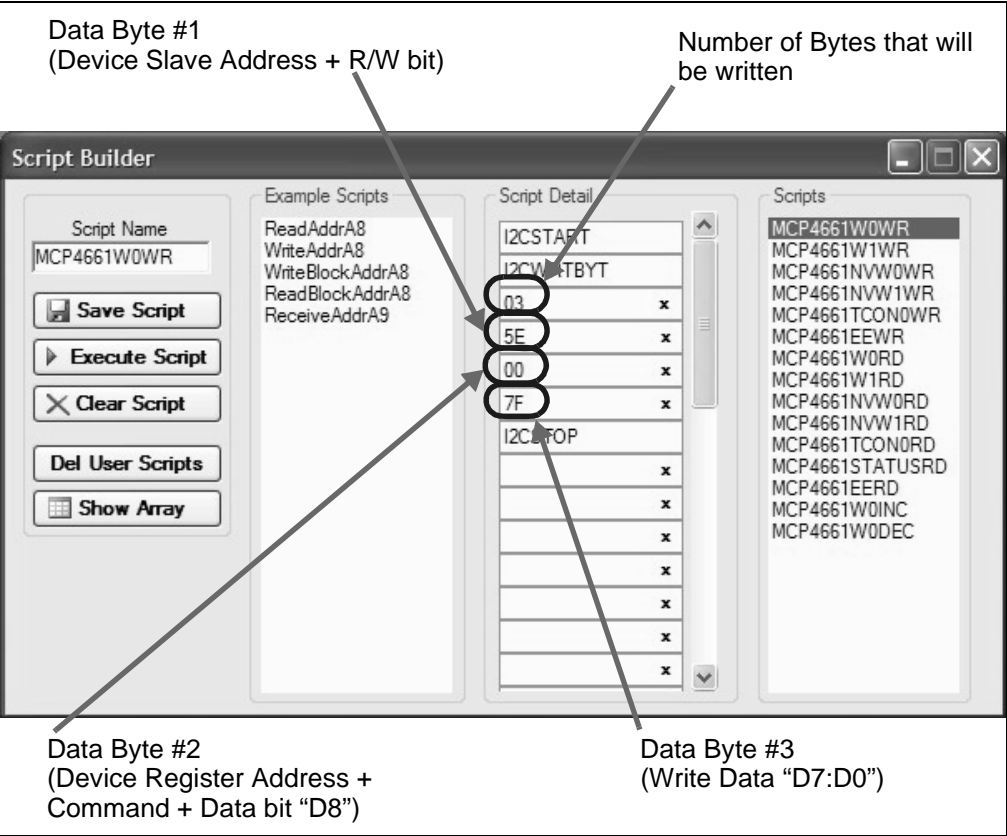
Data Byte #1
(Device Slave Address + R/W bit)

Number of Bytes that will be written

Script Builder

Script Name
MCP4661W0WR

Save Script

Execute Script

Clear Script

Del User Scripts

Show Array

Example Scripts
ReadAddrA8
WriteAddrA8
WriteBlockAddrA8
ReadBlockAddrA8
ReceiveAddrA9

Script Detail
I2CSTART
I2CWRTBYT
03 x
5E x
00 x
7F x
I2CSTOP
x
x
x
x
x
x
x

Scripts
MCP4661W0WR
MCP4661W1WR
MCP4661NVW0WR
MCP4661NVW1WR
MCP4661TCON0WR
MCP4661EEWR
MCP4661W0RD
MCP4661W1RD
MCP4661NVW0RD
MCP4661NVW1RD
MCP4661TCON0RD
MCP4661STATUSRD
MCP4661EERD
MCP4661W0INC
MCP4661W0DEC

Data Byte #2
(Device Register Address + Command + Data bit "D8")

Data Byte #3
(Write Data "D7:D0")